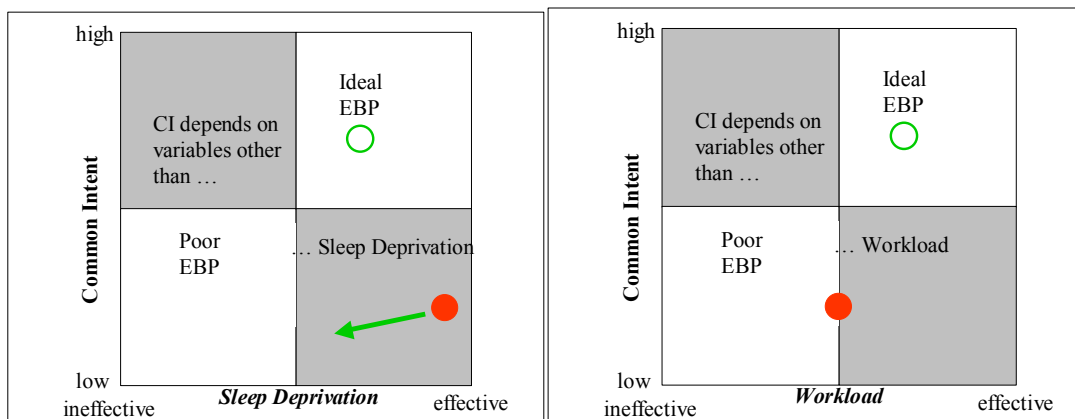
high

Common Intent

CI depends on variables other than …

Ideal EBP

Poor EBP

… Sleep Deprivation

low

ineffective

Sleep Deprivation

effective

high

Common Intent

CI depends on variables other than …

Ideal EBP

Poor EBP

… Workload

low

ineffective

Workload

effective